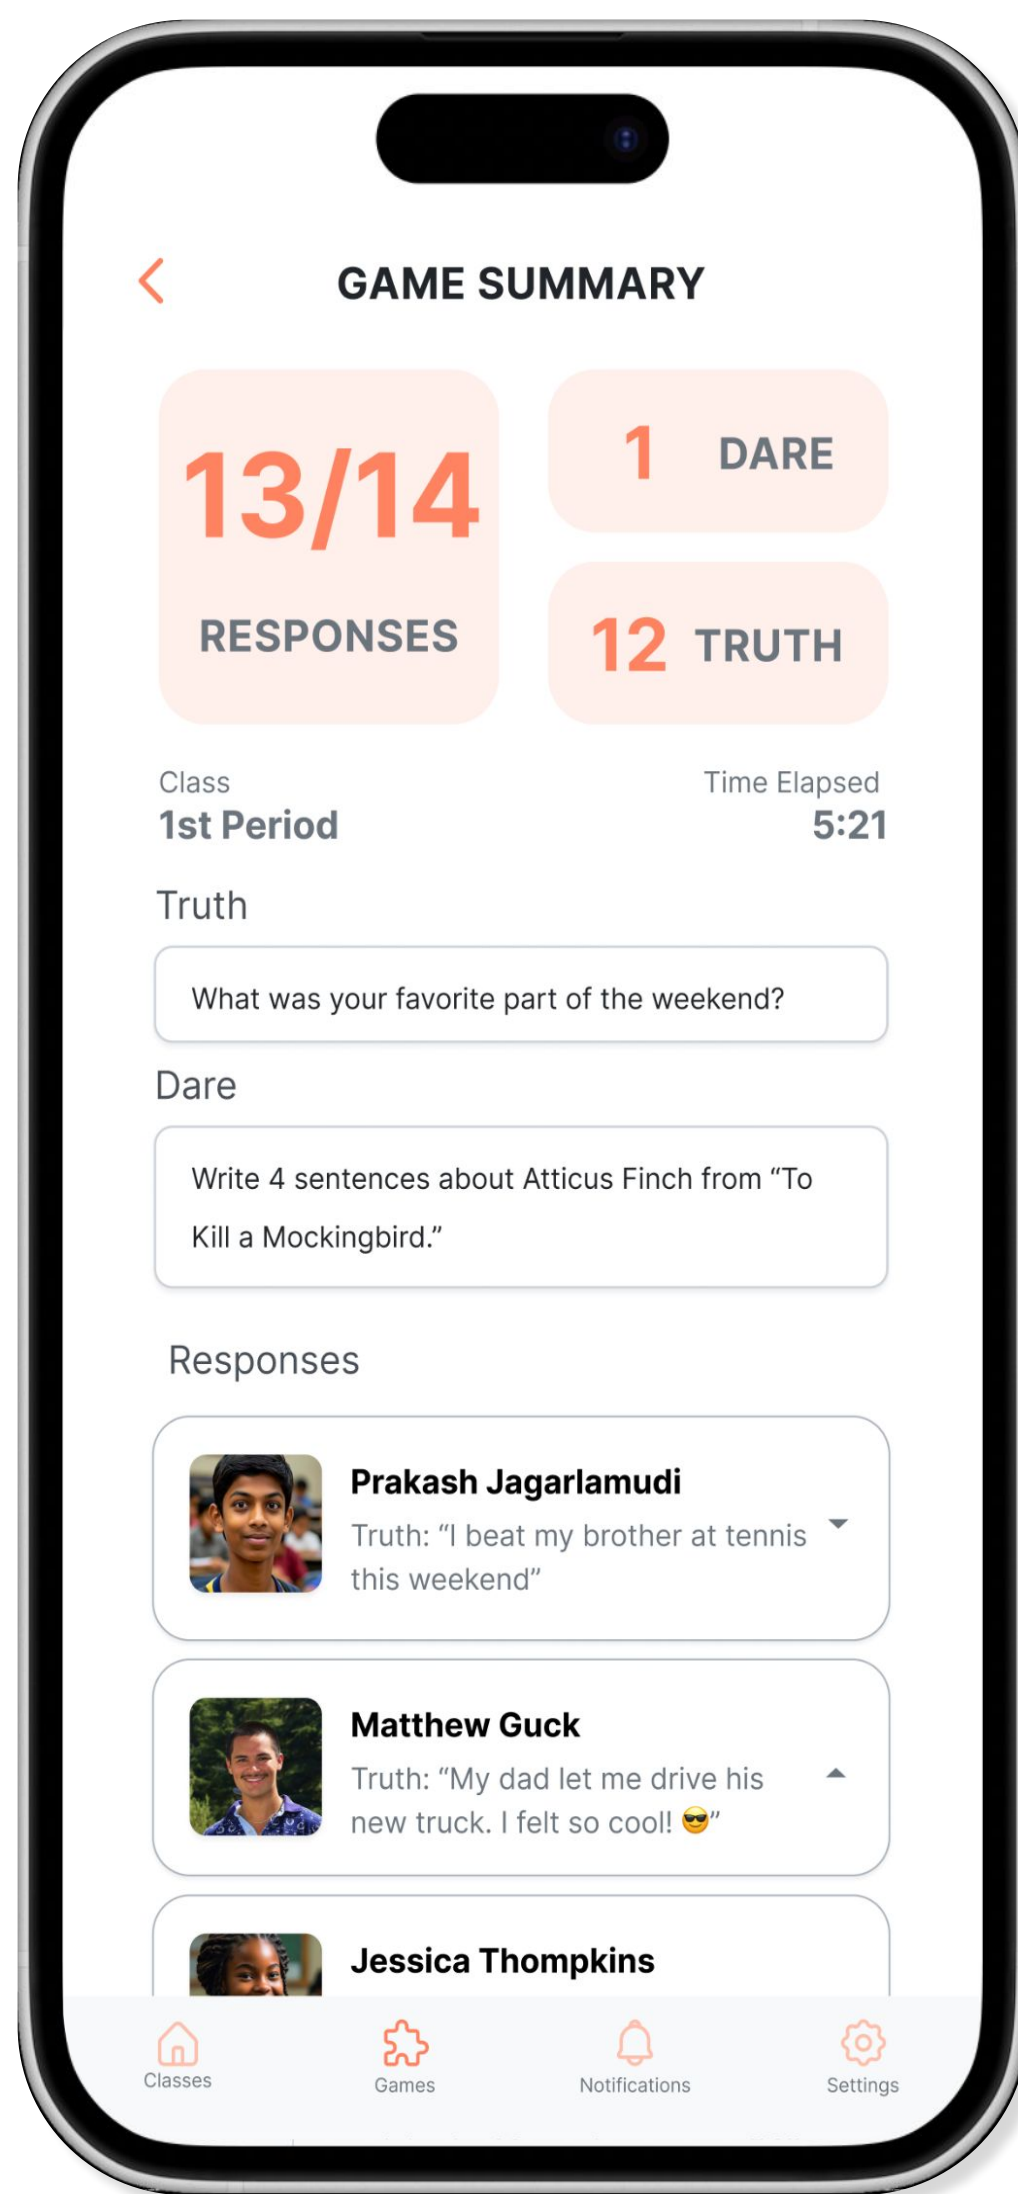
GAME SUMMARY

13/14
RESPONSES

1 DARE

12 TRUTH

Class
1st Period

Time Elapsed
5:21

Truth

What was your favorite part of the weekend?

Dare

Write 4 sentences about Atticus Finch from “To Kill a Mockingbird.”

Responses

Prakash Jagarlamudi
Truth: “I beat my brother at tennis this weekend”

Matthew Guck
Truth: “My dad let me drive his new truck. I felt so cool! 😎”

Jessica Thompkins

Classes
Games
Notifications
Settings